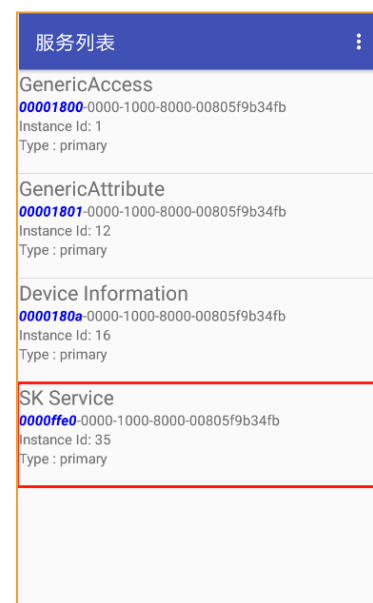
服务列表

GenericAccess
00001800-0000-1000-8000-00805f9b34fb
Instance Id: 1
Type : primary

GenericAttribute
00001801-0000-1000-8000-00805f9b34fb
Instance Id: 12
Type : primary

Device Information
0000180a-0000-1000-8000-00805f9b34fb
Instance Id: 16
Type : primary

SK Service
0000ffe0-0000-1000-8000-00805f9b34fb
Instance Id: 35
Type : primary